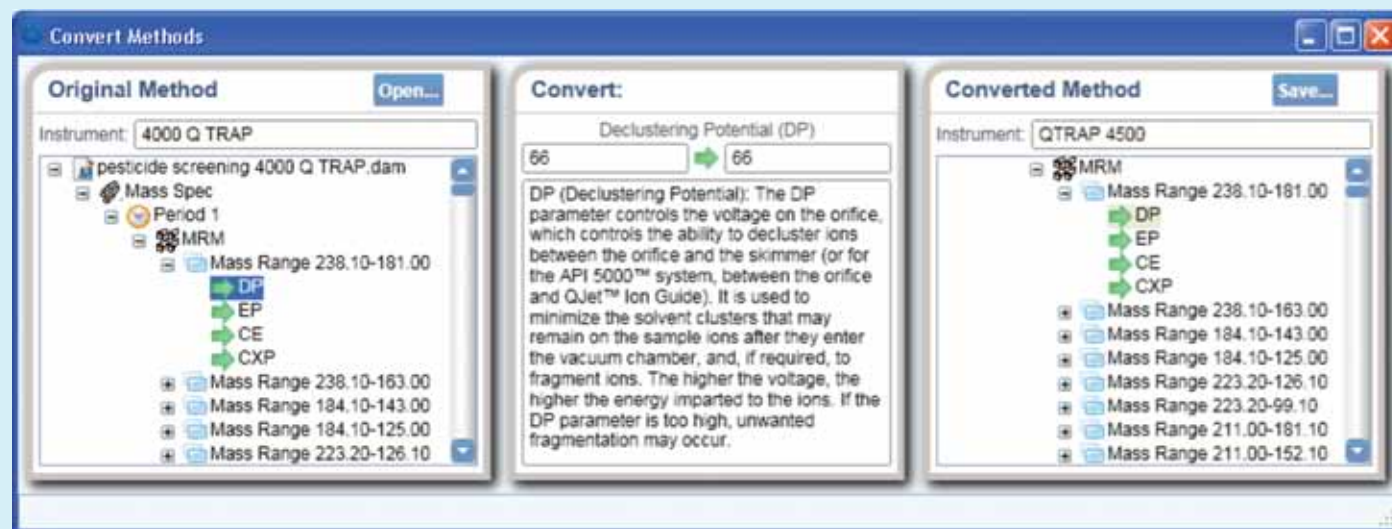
Convert Methods

Original Method
Open...
Instrument: 4000 Q TRAP
pesticide screening 4000 Q TRAP.dam
Mass Spec
Period 1
MRM
Mass Range 238.10-181.00
DP
EP
CE
CXP
Mass Range 238.10-163.00
Mass Range 184.10-143.00
Mass Range 184.10-125.00
Mass Range 223.20-126.10

Convert:
Declustering Potential (DP)
66
66
DP (Declustering Potential): The DP parameter controls the voltage on the orifice, which controls the ability to decluster ions between the orifice and the skimmer (or for the API 5000™ system, between the orifice and QJet™ Ion Guide). It is used to minimize the solvent clusters that may remain on the sample ions after they enter the vacuum chamber, and, if required, to fragment ions. The higher the voltage, the higher the energy imparted to the ions. If the DP parameter is too high, unwanted fragmentation may occur.

Converted Method
Save...
Instrument: QTRAP 4500
MRM
Mass Range 238.10-181.00
DP
EP
CE
CXP
Mass Range 238.10-163.00
Mass Range 184.10-143.00
Mass Range 184.10-125.00
Mass Range 223.20-126.10
Mass Range 223.20-99.10
Mass Range 211.00-181.10
Mass Range 211.00-152.10